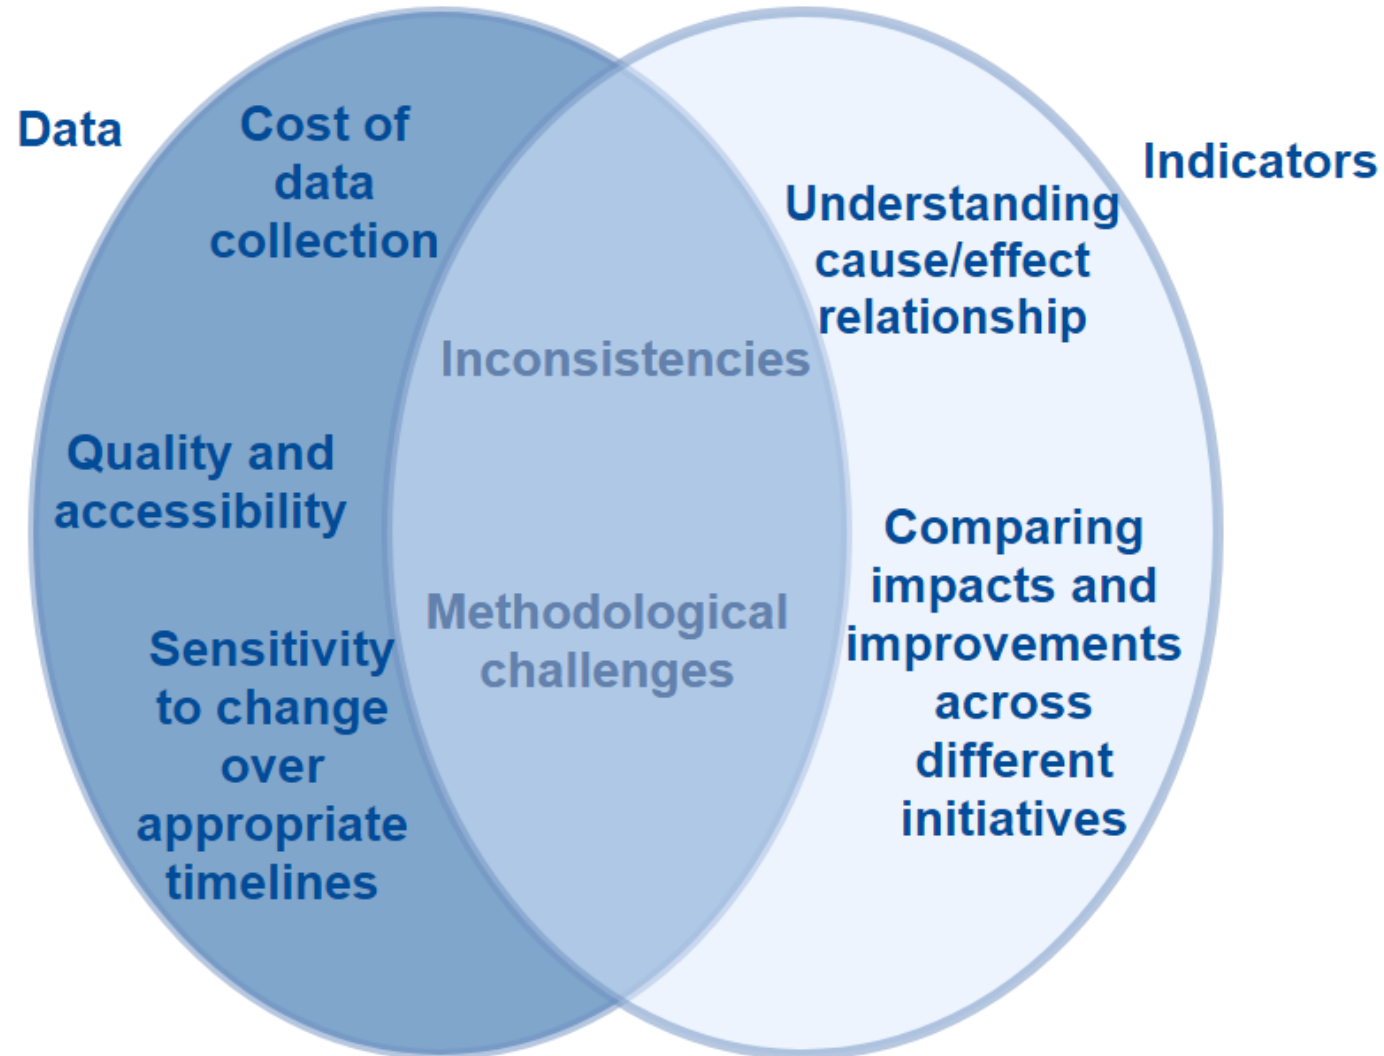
Data

Cost of data collection

Quality and accessibility

Sensitivity to change over appropriate timelines

Inconsistencies

Methodological challenges

Indicators

Understanding cause/effect relationship

Comparing impacts and improvements across different initiatives